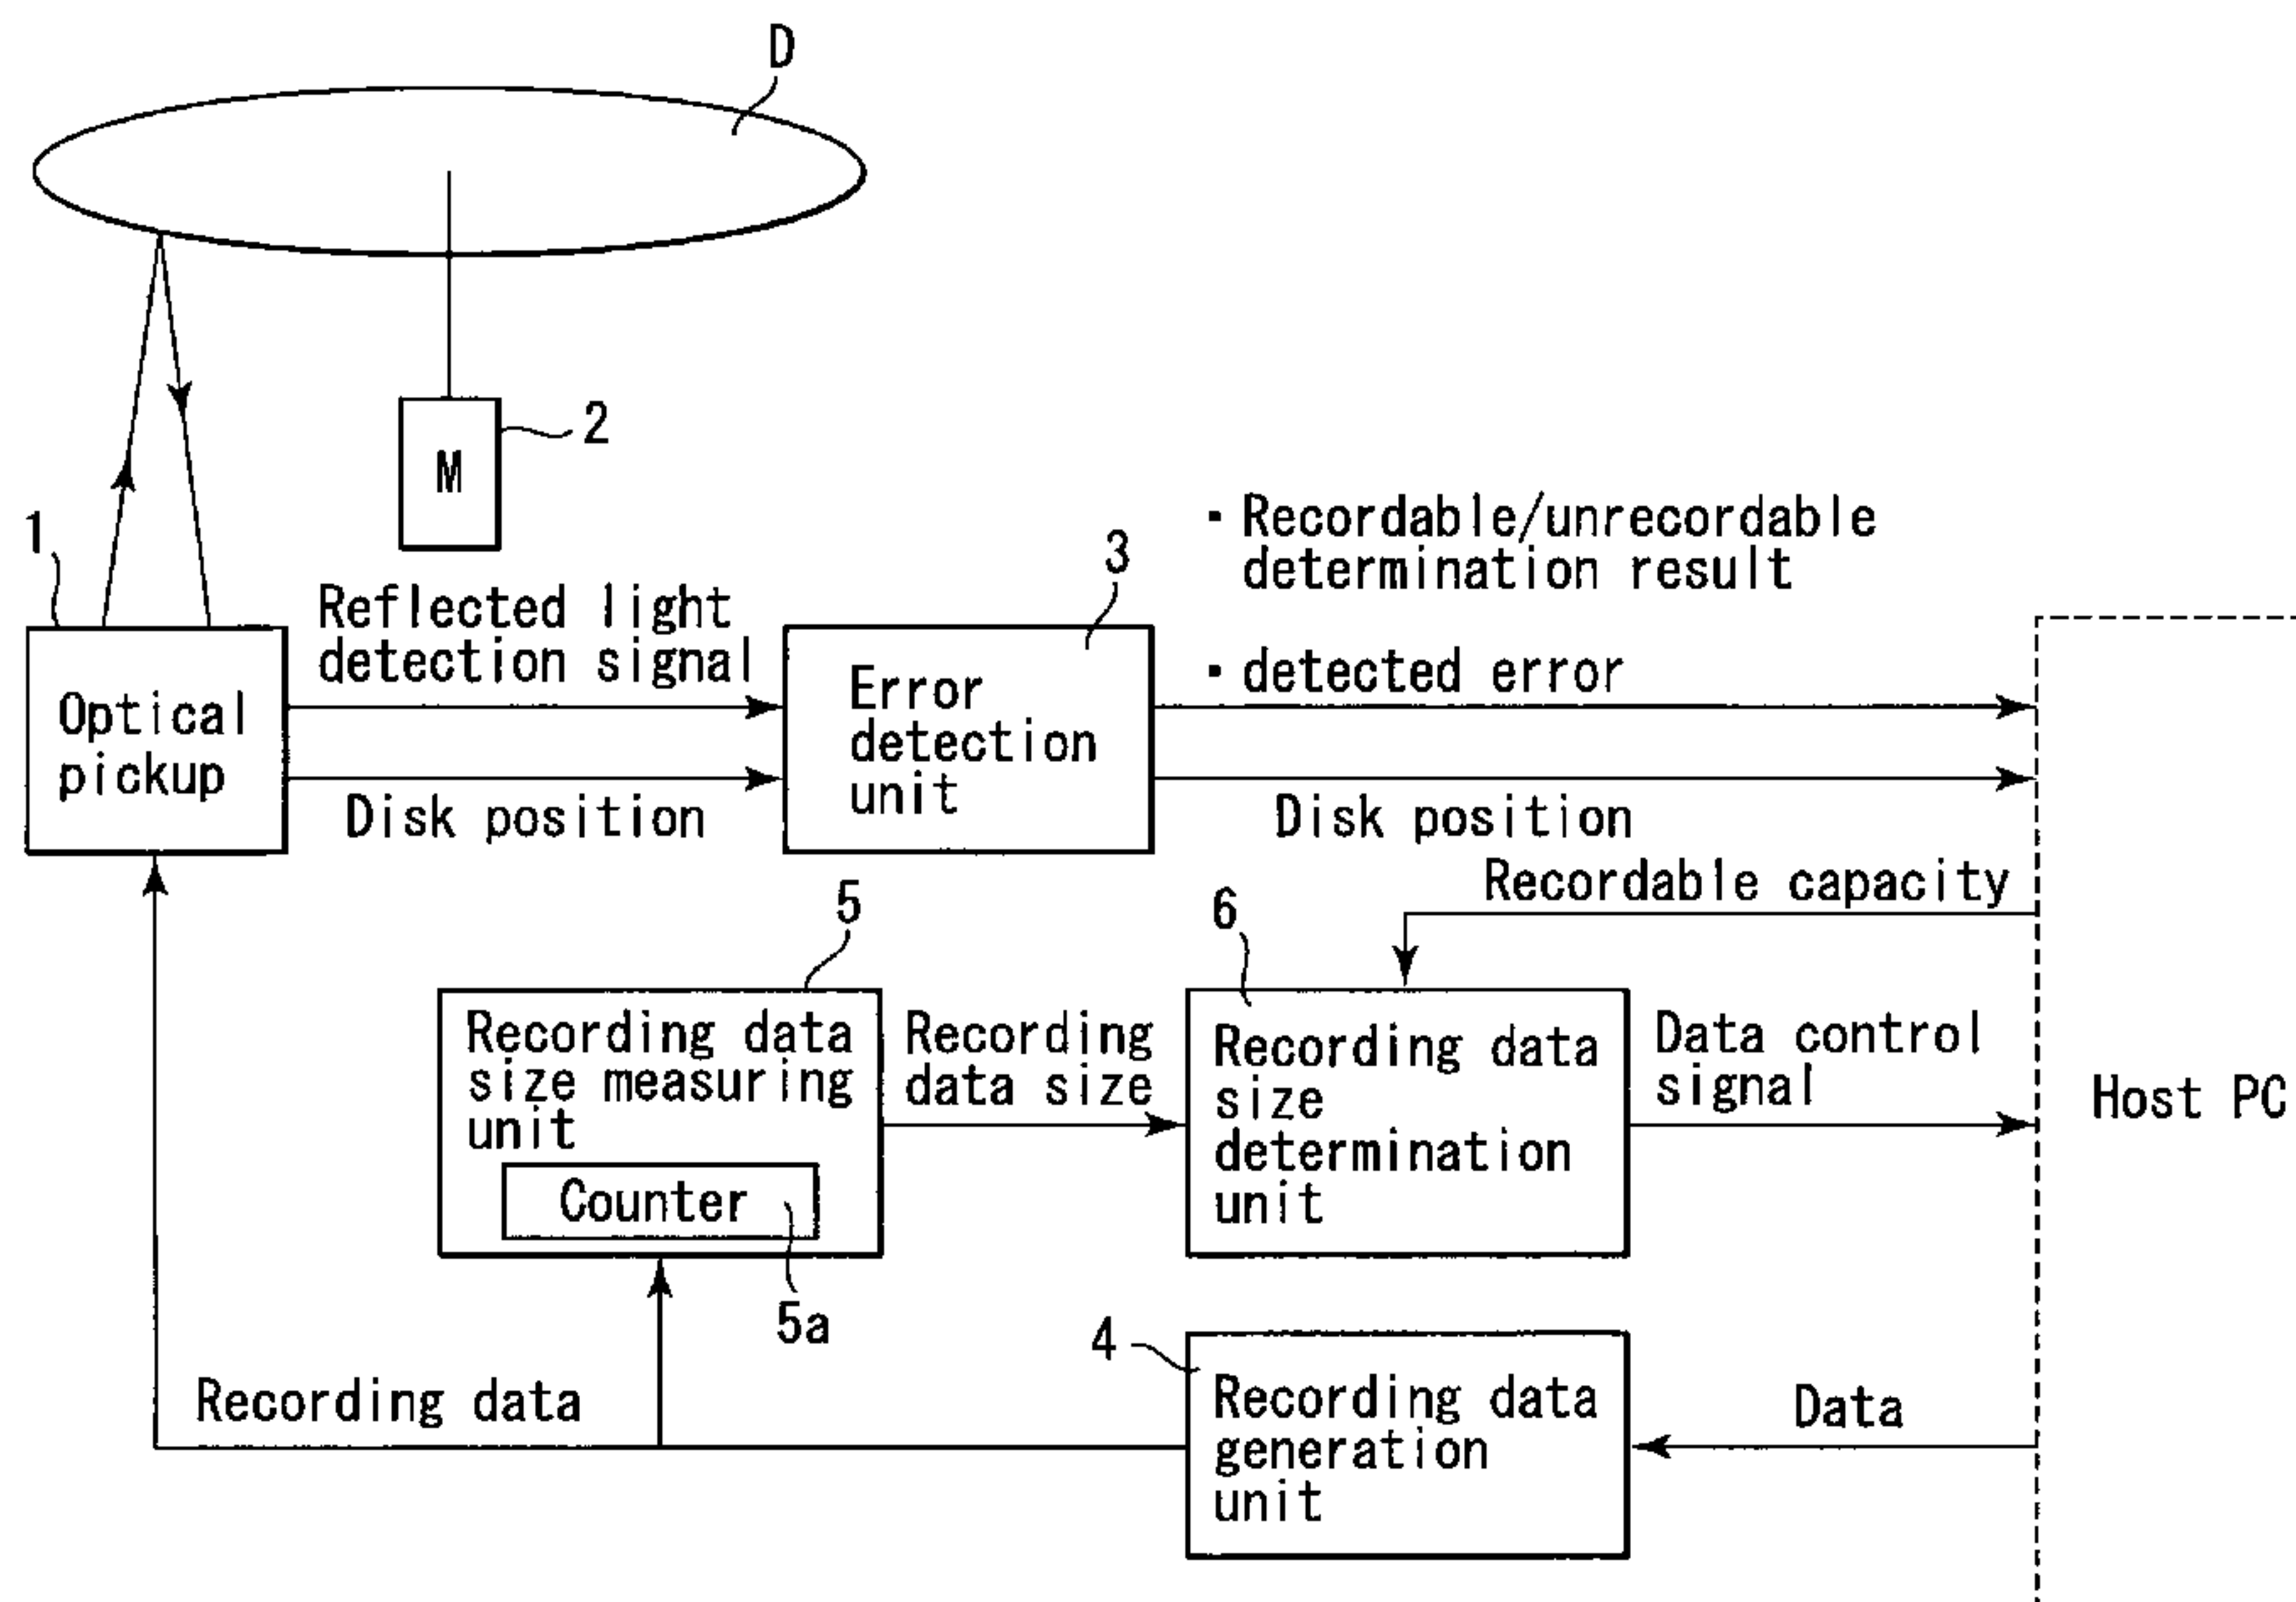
D

2

M

1

Optical pickup

Reflected light detection signal

Disk position

3

Error detection unit

・Recordable/unrecordable determination result

・detected error

Disk position

Recordable capacity

5

Recording data size measuring unit

Counter

5a

Recording data size

6

Recording data size determination unit

Data control signal

Host PC

4

Recording data generation unit

Data

Recording data